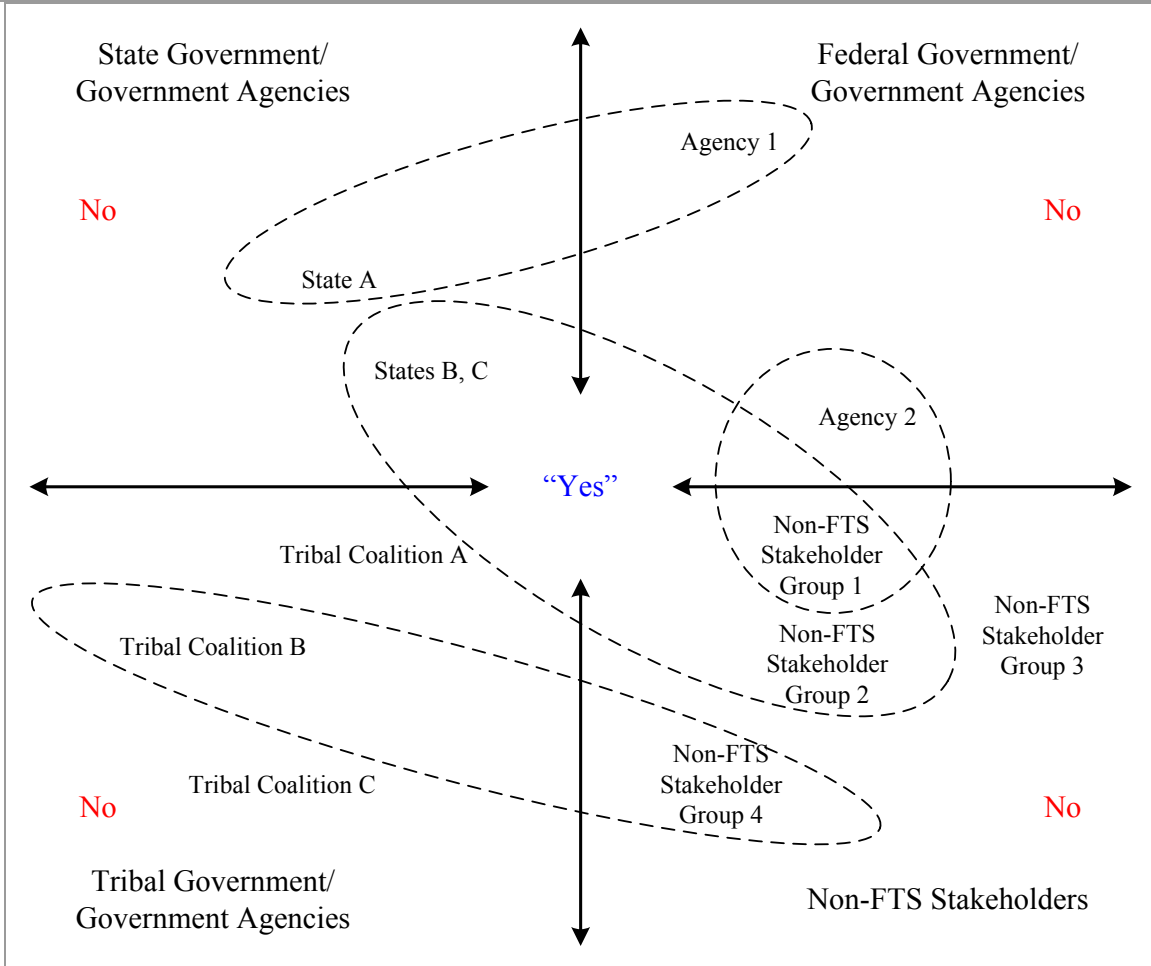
State Government/
Government Agencies

Federal Government/
Government Agencies

Agency 1

No

No

State A

States B, C

Agency 2

“Yes”

Non-FTS Stakeholder Group 1

Tribal Coalition A

Non-FTS Stakeholder Group 3

Tribal Coalition B

Non-FTS Stakeholder Group 2

Non-FTS Stakeholder Group 4

Tribal Coalition C

No

No

Tribal Government/
Government Agencies

Non-FTS Stakeholders